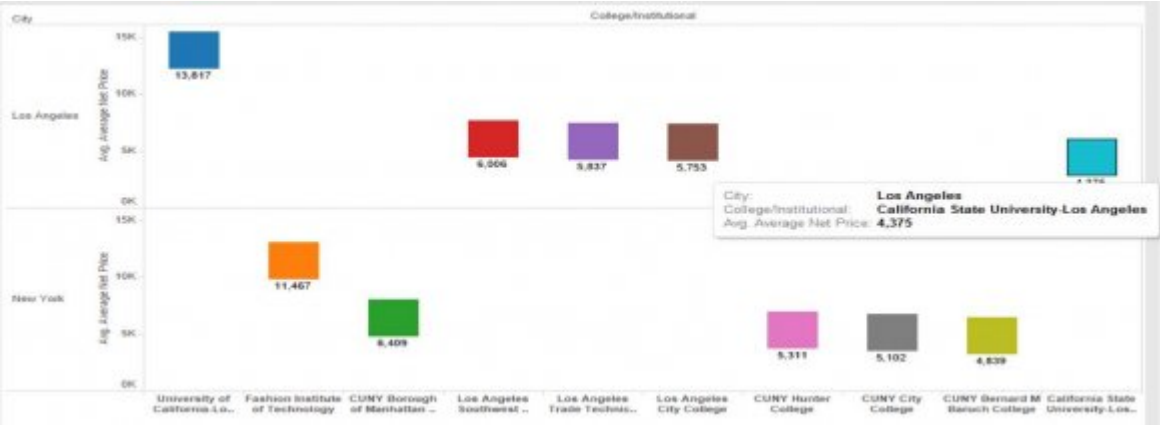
City

College/Institutional

Los Angeles

Avg. Average Net Price

15K

10K

5K

0K

13,617

6,006

5,837

5,753

4,375

City: Los Angeles
College/Institutional: California State University-Los Angeles
Avg. Average Net Price: 4,375

New York

Avg. Average Net Price

15K

10K

5K

0K

11,467

6,409

5,311

5,102

4,839

University of California-Lo...

Fashion Institute of Technology

CUNY Borough of Manhattan ...

Los Angeles Southwest ...

Los Angeles Trade Technic...

Los Angeles City College

CUNY Hunter College

CUNY City College

CUNY Bernard M Baruch College

California State University-Los...